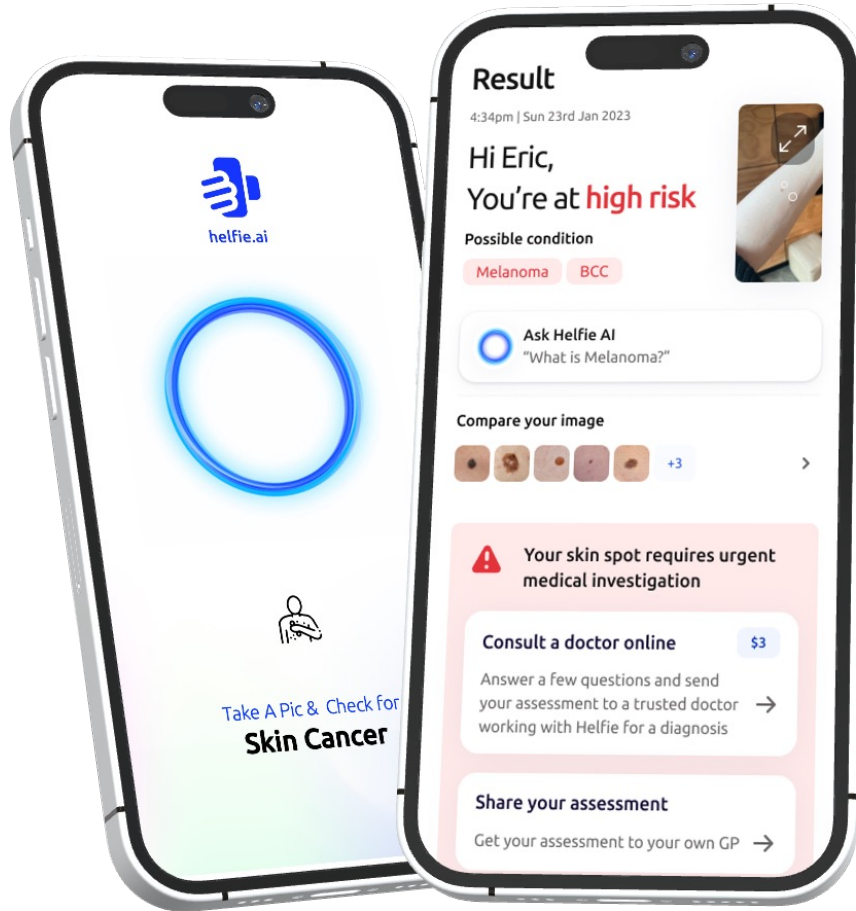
helfie.ai

Take A Pic & Check for
Skin Cancer

Result
4:34pm | Sun 23rd Jan 2023

Hi Eric,
You're at high risk

Possible condition
Melanoma
BCC

Ask Helfie AI
"What is Melanoma?"

Compare your image
+3

Your skin spot requires urgent medical investigation

Consult a doctor online
$3
Answer a few questions and send your assessment to a trusted doctor working with Helfie for a diagnosis

Share your assessment
Get your assessment to your own GP